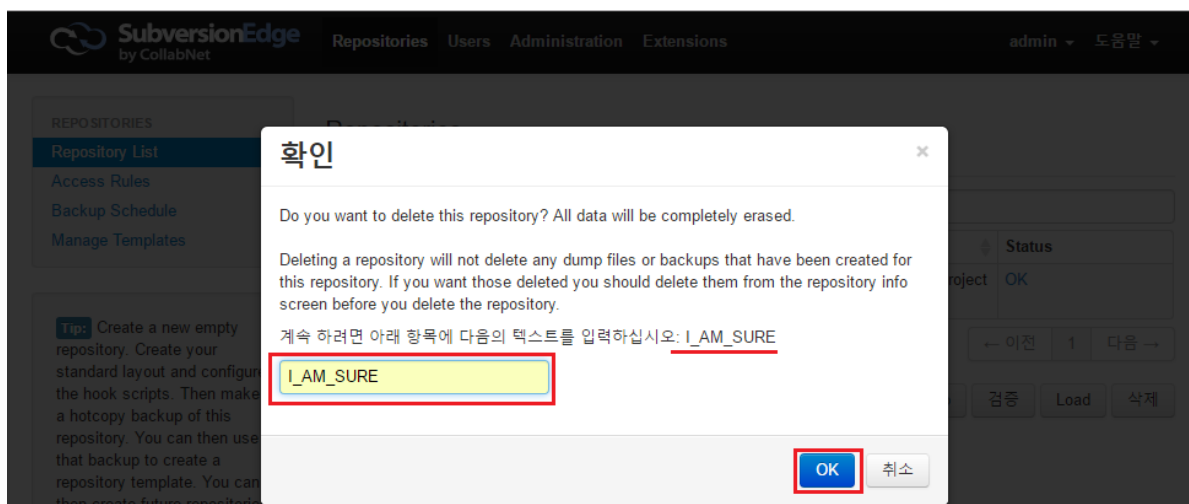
SubversionEdge by CollabNet

Repositories Users Administration Extensions

admin ▾ 도움말 ▾

REPOSITORIES
Repository List
Access Rules
Backup Schedule
Manage Templates

Tip: Create a new empty repository. Create your standard layout and configure the hook scripts. Then make a hotcopy backup of this repository. You can then use that backup to create a repository template. You can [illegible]

확인

×

Do you want to delete this repository? All data will be completely erased.

Deleting a repository will not delete any dump files or backups that have been created for this repository. If you want those deleted you should delete them from the repository info screen before you delete the repository.

계속 하려면 아래 항목에 다음의 텍스트를 입력하십시오: I_AM_SURE

I_AM_SURE

OK 취소

Status
roject OK

← 이전 1 다음 →

검증 Load 삭제